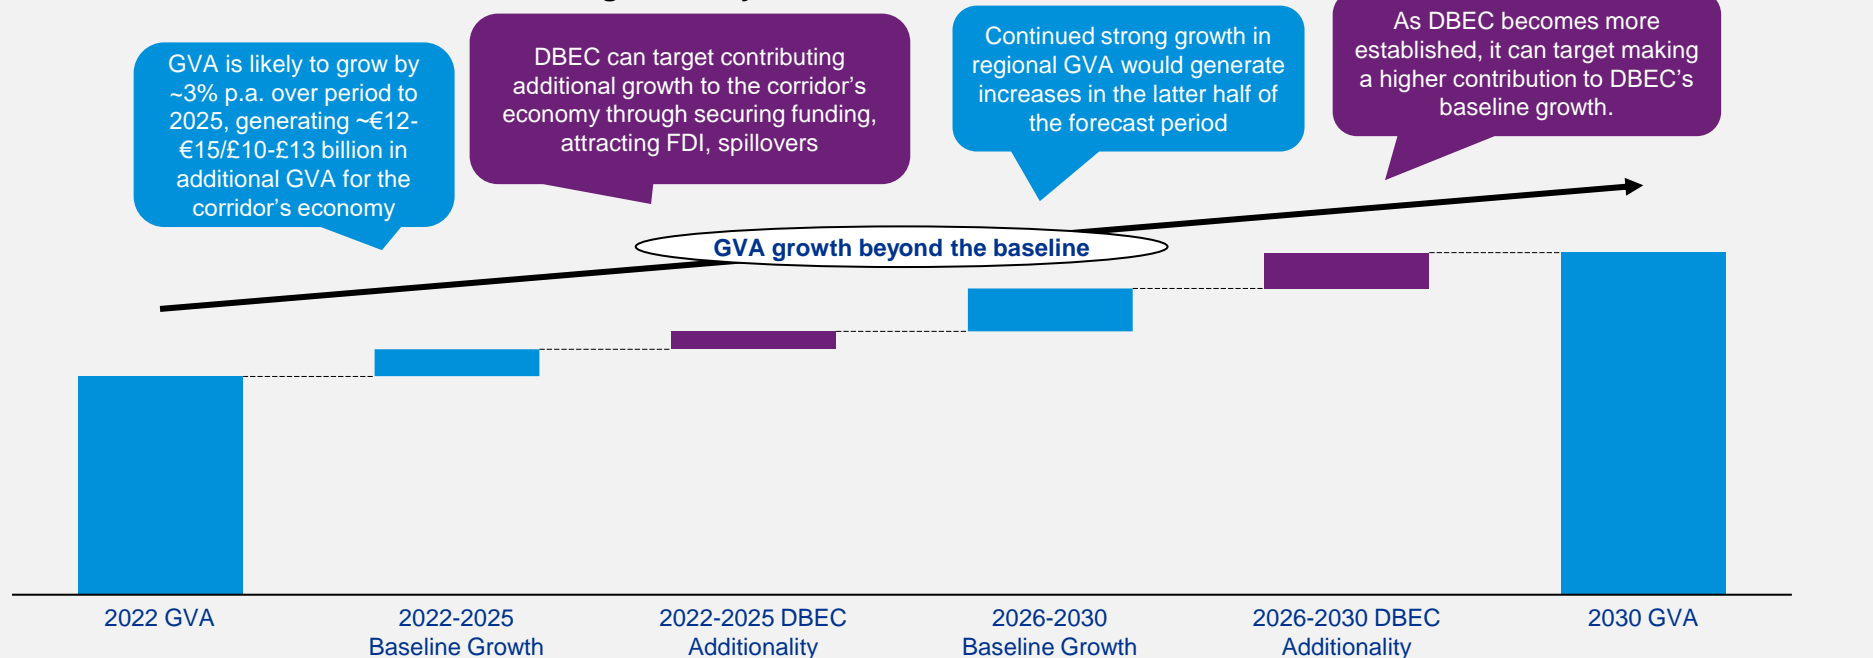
GVA is likely to grow by ~3% p.a. over period to 2025, generating ~€12-€15/£10-£13 billion in additional GVA for the corridor's economy

DBEC can target contributing additional growth to the corridor's economy through securing funding, attracting FDI, spillovers

Continued strong growth in regional GVA would generate increases in the latter half of the forecast period

As DBEC becomes more established, it can target making a higher contribution to DBEC's baseline growth.

GVA growth beyond the baseline

2022 GVA

2022-2025 Baseline Growth

2022-2025 DBEC Additionality

2026-2030 Baseline Growth

2026-2030 DBEC Additionality

2030 GVA